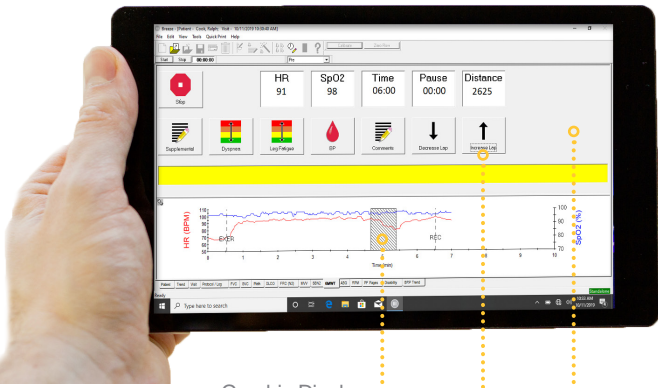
Breeze - [Patient - Cook, Ralph; Visit - 10/11/2019 10:00:40 AM]
File Edit View Tests Quick Print Help

Calibrate Zero Flow

Start Stop 00:00:00 Pre

Stop

| HR | SpO2 | Time | Pause | Distance |
|---|---|---|---|---|
| 91 | 98 | 06:00 | 00:00 | 2625 |

Supplemental Dyspnea Leg Fatigue BP Comments Decrease Lap Increase Lap

HR (BPM)
110
100
90
80
70
60
50
EXER
REC
0 1 2 3 4 5 6 7 8 9 10
Time (min)
100
90
80
70
SpO2 (%)

Patient Trend Visit Protocol Tyrp FVC SVC Mvlt SLCO FRC (N2) BNV SBN2 6MWT ABG RPM FP Pages Disability GPP Trend

Simulation

Ready

Type here to search

10:02 AM
10/11/2019

Graphic Display